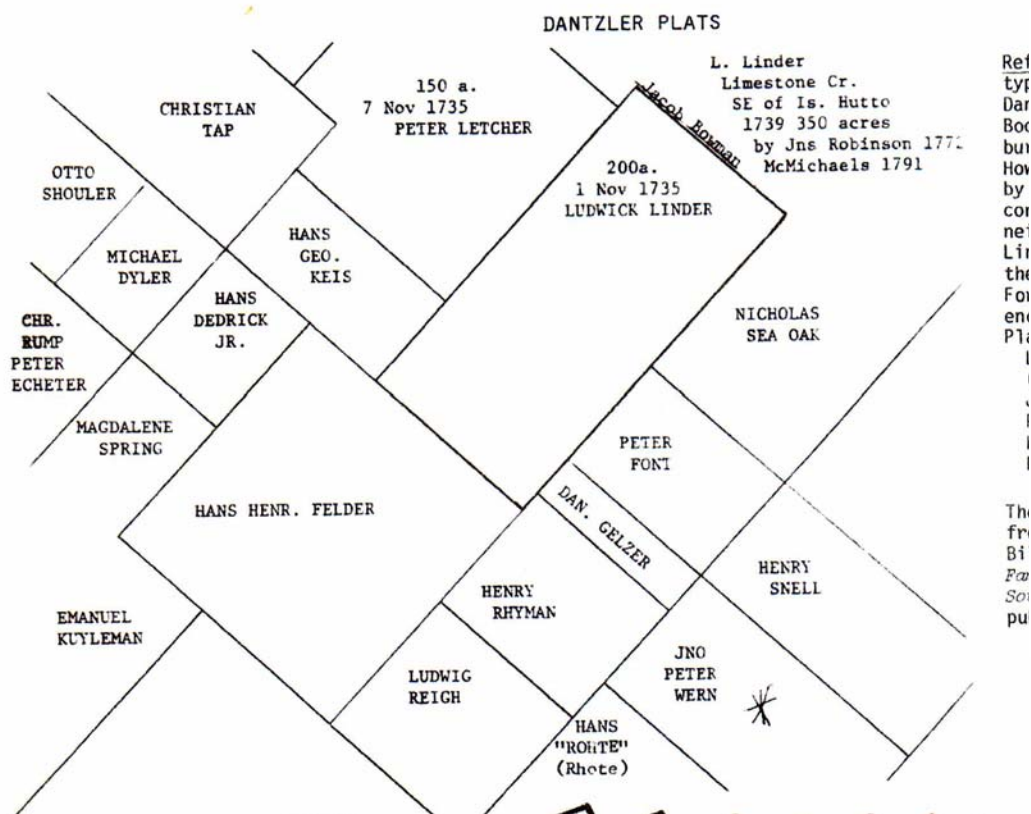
DANTZLER PLATS

CHRISTIAN TAP

150 a.
7 Nov 1735
PETER LETCHER

L. Linder
Limestone Cr.
SE of Is. Hutto
1739 350 acres
by Jns Robinson 177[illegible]
McMichaels 1791

Jacob Bowman

OTTO SHOULER

200a.
1 Nov 1735
LUDWICK LINDER

MICHAEL DYLER

HANS GEO. KEIS

HANS DEDRICK JR.

CHR. RUMP
PETER ECHETER

NICHOLAS SEA OAK

MAGDALENE SPRING

PETER FONT

HANS HENR. FELDER

DAN. GELZER

HENRY SNELL

HENRY RHYMAN

EMANUEL KUYLEMAN

JNO PETER WERN

LUDWIG REIGH

HANS "ROHTE" (Rhete)

Ref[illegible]
typ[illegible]
Dan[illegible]
Boo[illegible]
bur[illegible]
How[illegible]
by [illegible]
con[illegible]
nei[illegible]
Lin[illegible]
the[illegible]
For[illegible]
enc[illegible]
Pla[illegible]
L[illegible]
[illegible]
J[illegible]
N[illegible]
N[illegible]
N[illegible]

The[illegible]
fro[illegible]
Bi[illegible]
Fa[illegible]
So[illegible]
pu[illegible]